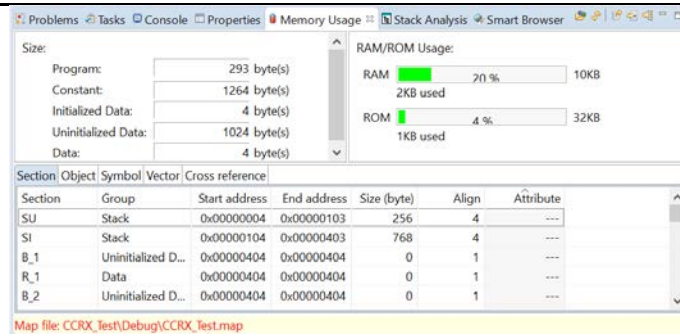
Problems Tasks Console Properties Memory Usage ☒ Stack Analysis Smart Browser

Size:

| | |
|---|---|
| Program: | 293 byte(s) |
| Constant: | 1264 byte(s) |
| Initialized Data: | 4 byte(s) |
| Uninitialized Data: | 1024 byte(s) |
| Data: | 4 byte(s) |

RAM/ROM Usage:

RAM 20 % 10KB
2KB used

ROM 4 % 32KB
1KB used

Section Object Symbol Vector Cross reference

| Section | Group | Start address | End address | Size (byte) | Align | Attribute |
|---|---|---|---|---|---|---|
| SU | Stack | 0x00000004 | 0x00000103 | 256 | 4 | --- |
| SI | Stack | 0x00000104 | 0x00000403 | 768 | 4 | --- |
| B_1 | Uninitialized D... | 0x00000404 | 0x00000404 | 0 | 1 | --- |
| R_1 | Data | 0x00000404 | 0x00000404 | 0 | 1 | --- |
| B_2 | Uninitialized D... | 0x00000404 | 0x00000404 | 0 | 1 | --- |

Map file: CCRX_Test\Debug\CCRX_Test.map